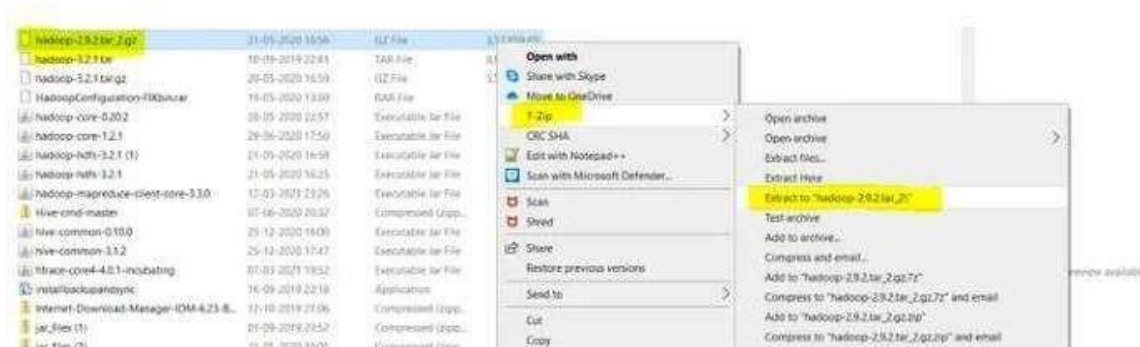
| | | | |
|---|---|---|---|
| hadoop-2.9.2.tar_2.gz | 21-05-2020 16:56 | GZ File | 1,5 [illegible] |
| hadoop-3.2.1.tar | 18-09-2019 22:41 | TAR File | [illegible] |
| hadoop-3.2.1.tar.gz | 20-05-2020 16:59 | GZ File | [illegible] |
| HadoopConfiguration-FIXbin.rar | 19-05-2020 13:50 | RAR File | |
| hadoop-core-0.20.2 | 28-05-2020 22:57 | Executable Jar File | |
| hadoop-core-1.2.1 | 29-06-2020 17:50 | Executable Jar File | |
| hadoop-hdfs-3.2.1 (1) | 21-05-2020 16:58 | Executable Jar File | |
| hadoop-hdfs-3.2.1 | 21-05-2020 16:25 | Executable Jar File | |
| hadoop-mapreduce-client-core-3.3.0 | 12-03-2021 23:26 | Executable Jar File | |
| Hive-cmd-master | 07-06-2020 20:32 | Compressed (zipp... | |
| hive-common-0.10.0 | 25-12-2020 16:00 | Executable Jar File | |
| hive-common-3.1.2 | 25-12-2020 17:47 | Executable Jar File | |
| htrace-core4-4.0.1-incubating | 07-03-2021 19:52 | Executable Jar File | |
| installbackupandsync | 16-09-2019 22:16 | Application | |
| Internet-Download-Manager-IDM-6.23-B... | 17-10-2019 21:06 | Compressed (zipp... | |
| jar_files (1) | 01-09-2019 23:52 | Compressed (zipp... | |
| jar_files (2) | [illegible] | Compressed (zipp... | |

Open with
Share with Skype
Move to OneDrive
7-Zip
CRC SHA
Edit with Notepad++
Scan with Microsoft Defender...
Scan
Shred
Share
Restore previous versions
Send to
Cut
Copy

Open archive
Open archive
Extract files...
Extract Here
Extract to "hadoop-2.9.2.tar_2\"
Test archive
Add to archive...
Compress and email...
Add to "hadoop-2.9.2.tar_2.gz.7z"
Compress to "hadoop-2.9.2.tar_2.gz.7z" and email
Add to "hadoop-2.9.2.tar_2.gz.zip"
Compress to "hadoop-2.9.2.tar_2.gz.zip" and email

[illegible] available